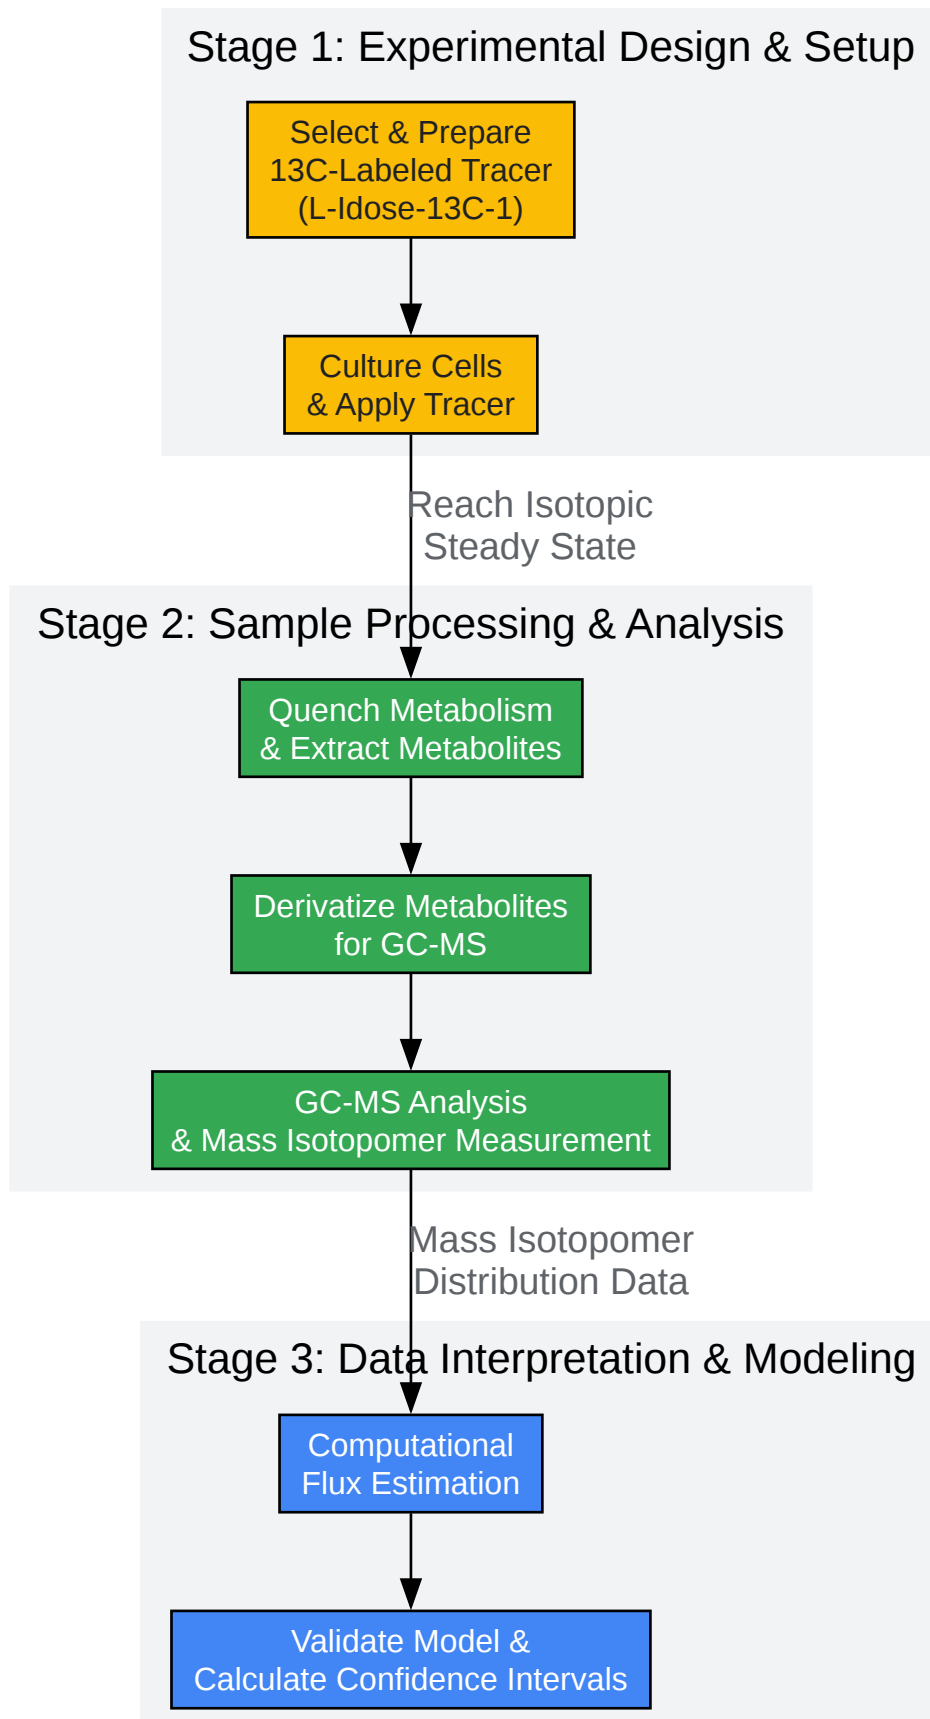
Stage 1: Experimental Design & Setup

Select & Prepare 13C-Labeled Tracer (L-Idose-13C-1)

Culture Cells & Apply Tracer

Reach Isotopic Steady State

Stage 2: Sample Processing & Analysis

Quench Metabolism & Extract Metabolites

Derivatize Metabolites for GC-MS

GC-MS Analysis & Mass Isotopomer Measurement

Mass Isotopomer Distribution Data

Stage 3: Data Interpretation & Modeling

Computational Flux Estimation

Validate Model & Calculate Confidence Intervals